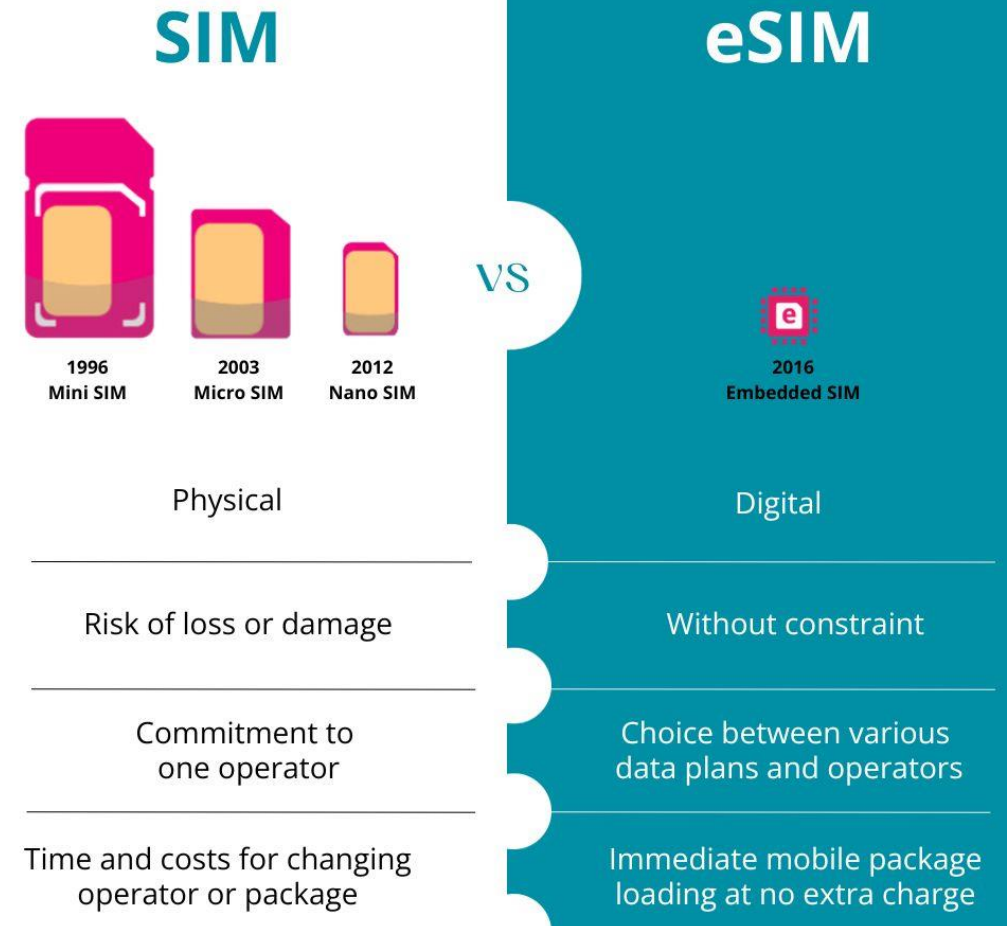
SIM

1996
Mini SIM

2003
Micro SIM

2012
Nano SIM

Physical

Risk of loss or damage

Commitment to one operator

Time and costs for changing operator or package

VS

eSIM

e

2016
Embedded SIM

Digital

Without constraint

Choice between various data plans and operators

Immediate mobile package loading at no extra charge